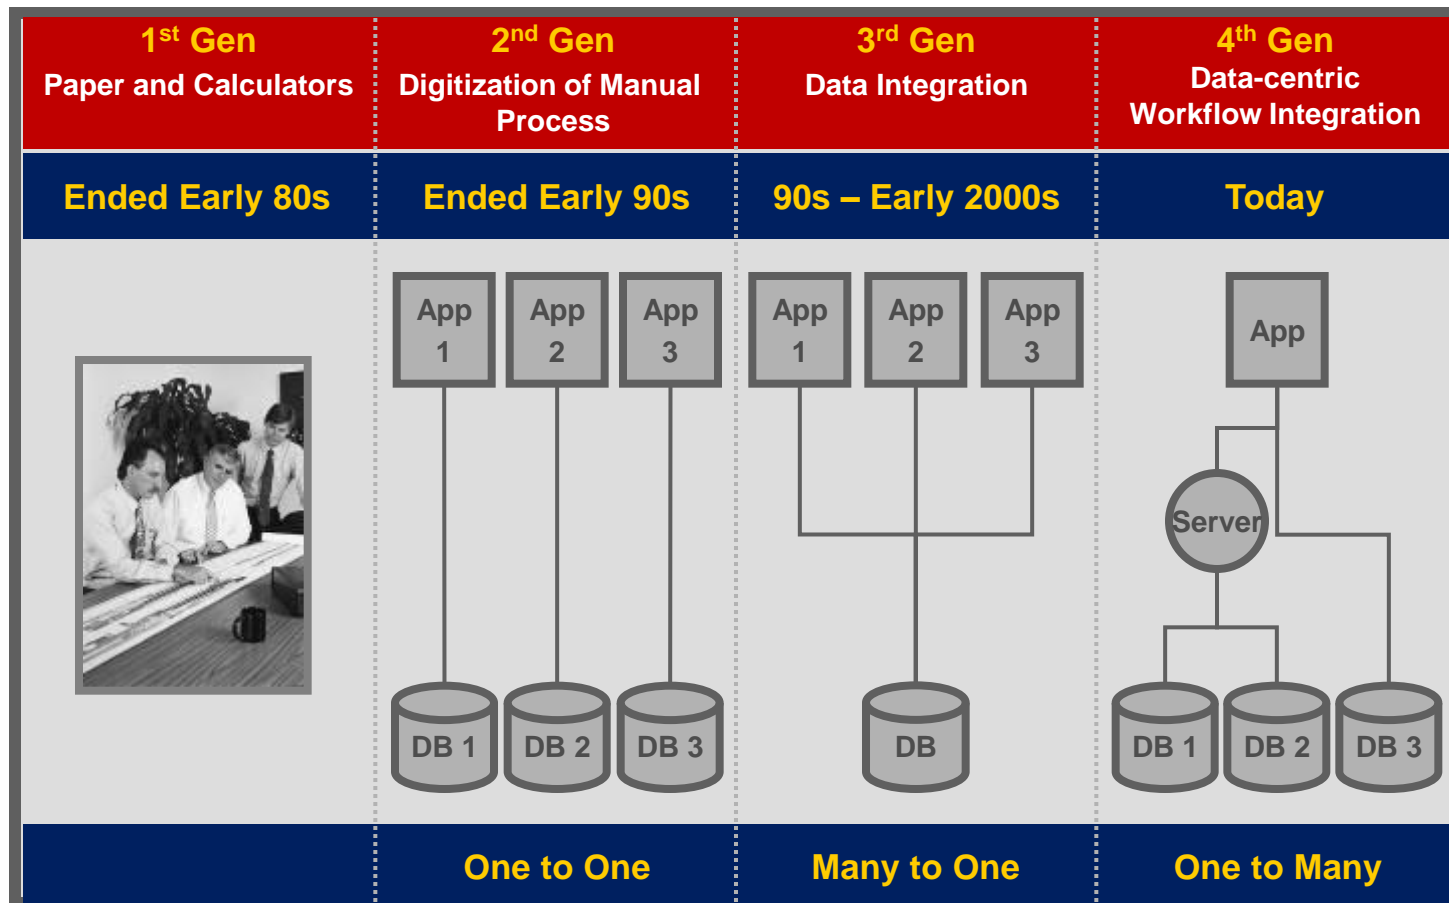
1$^{st}$ Gen
Paper and Calculators

2$^{nd}$ Gen
Digitization of Manual Process

3$^{rd}$ Gen
Data Integration

4$^{th}$ Gen
Data-centric Workflow Integration

Ended Early 80s

Ended Early 90s

90s – Early 2000s

Today

App 1
App 2
App 3

DB 1
DB 2
DB 3

App 1
App 2
App 3

DB

App

Server

DB 1
DB 2
DB 3

One to One

Many to One

One to Many